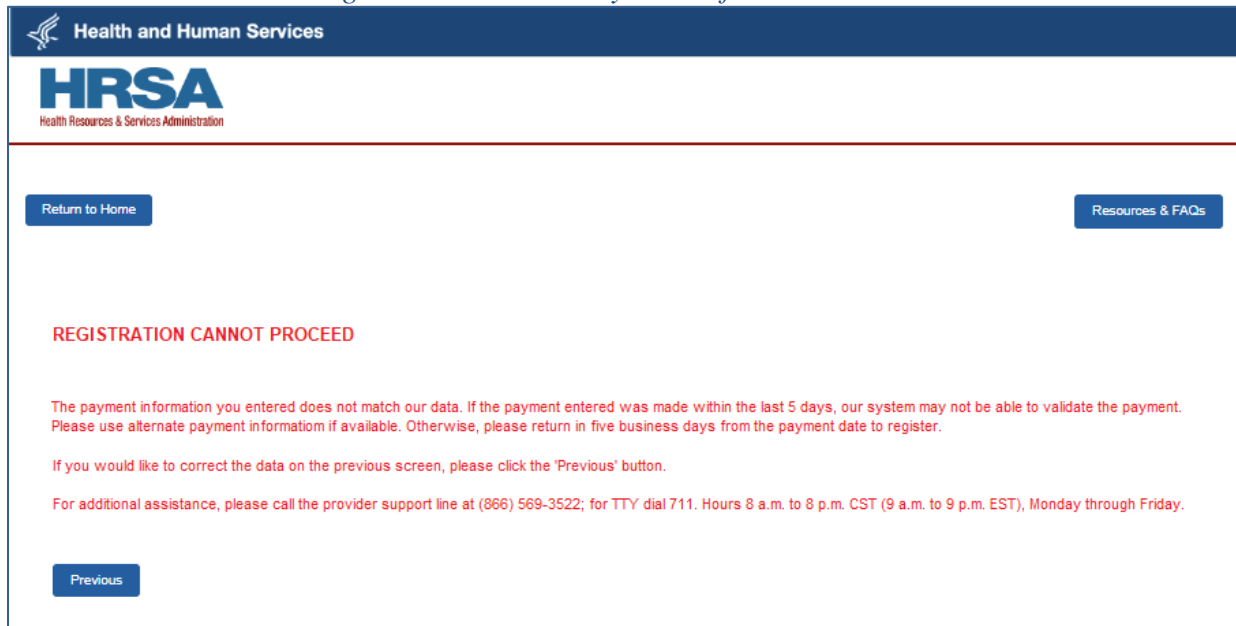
Health and Human Services

HRSA
Health Resources & Services Administration

Return to Home

Resources & FAQs

REGISTRATION CANNOT PROCEED

The payment information you entered does not match our data. If the payment entered was made within the last 5 days, our system may not be able to validate the payment. Please use alternate payment informatiom if available. Otherwise, please return in five business days from the payment date to register.

If you would like to correct the data on the previous screen, please click the 'Previous' button.

For additional assistance, please call the provider support line at (866) 569-3522; for TTY dial 711. Hours 8 a.m. to 8 p.m. CST (9 a.m. to 9 p.m. EST), Monday through Friday.

Previous